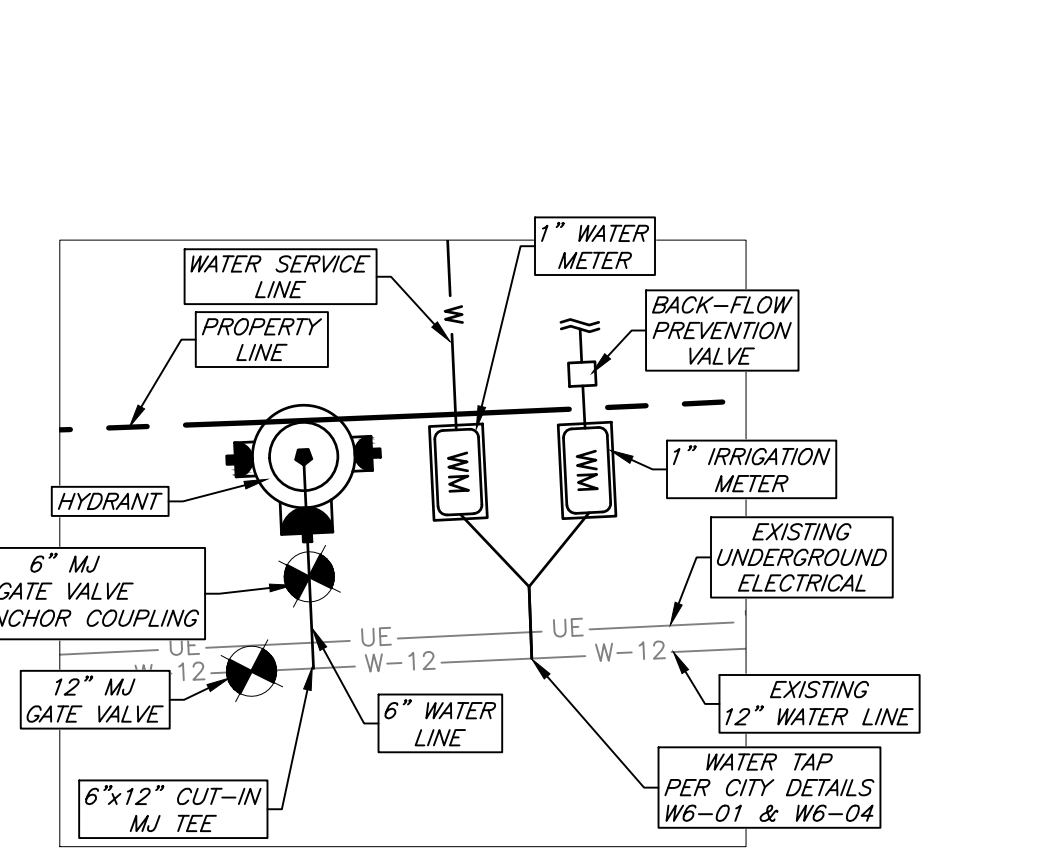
WATER SERVICE LINE

1" WATER METER

BACK-FLOW PREVENTION VALVE

PROPERTY LINE

W

WM

WM

1" IRRIGATION METER

HYDRANT

EXISTING UNDERGROUND ELECTRICAL

6" MJ
GATE VALVE
NCHOR COUPLING

UE
UE
UE

W-12
W-12
W-12

12" MJ GATE VALVE

EXISTING 12" WATER LINE

6" WATER LINE

WATER TAP PER CITY DETAILS W6-01 & W6-04

6"x12" CUT-IN MJ TEE